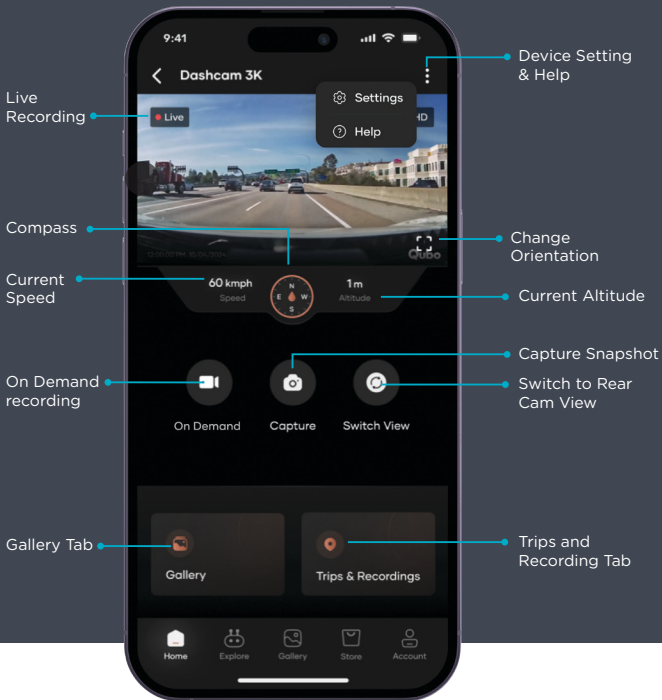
9:41

Dashcam 3K

Settings

Help

Live

HD

Qubo

60 kmph
Speed

N
E W
S

1m
Altitude

On Demand

Capture

Switch View

Gallery

Trips & Recordings

Home

Explore

Gallery

Store

Account

Device Setting & Help

Live Recording

Compass

Change Orientation

Current Speed

Current Altitude

Capture Snapshot

On Demand recording

Switch to Rear Cam View

Gallery Tab

Trips and Recording Tab